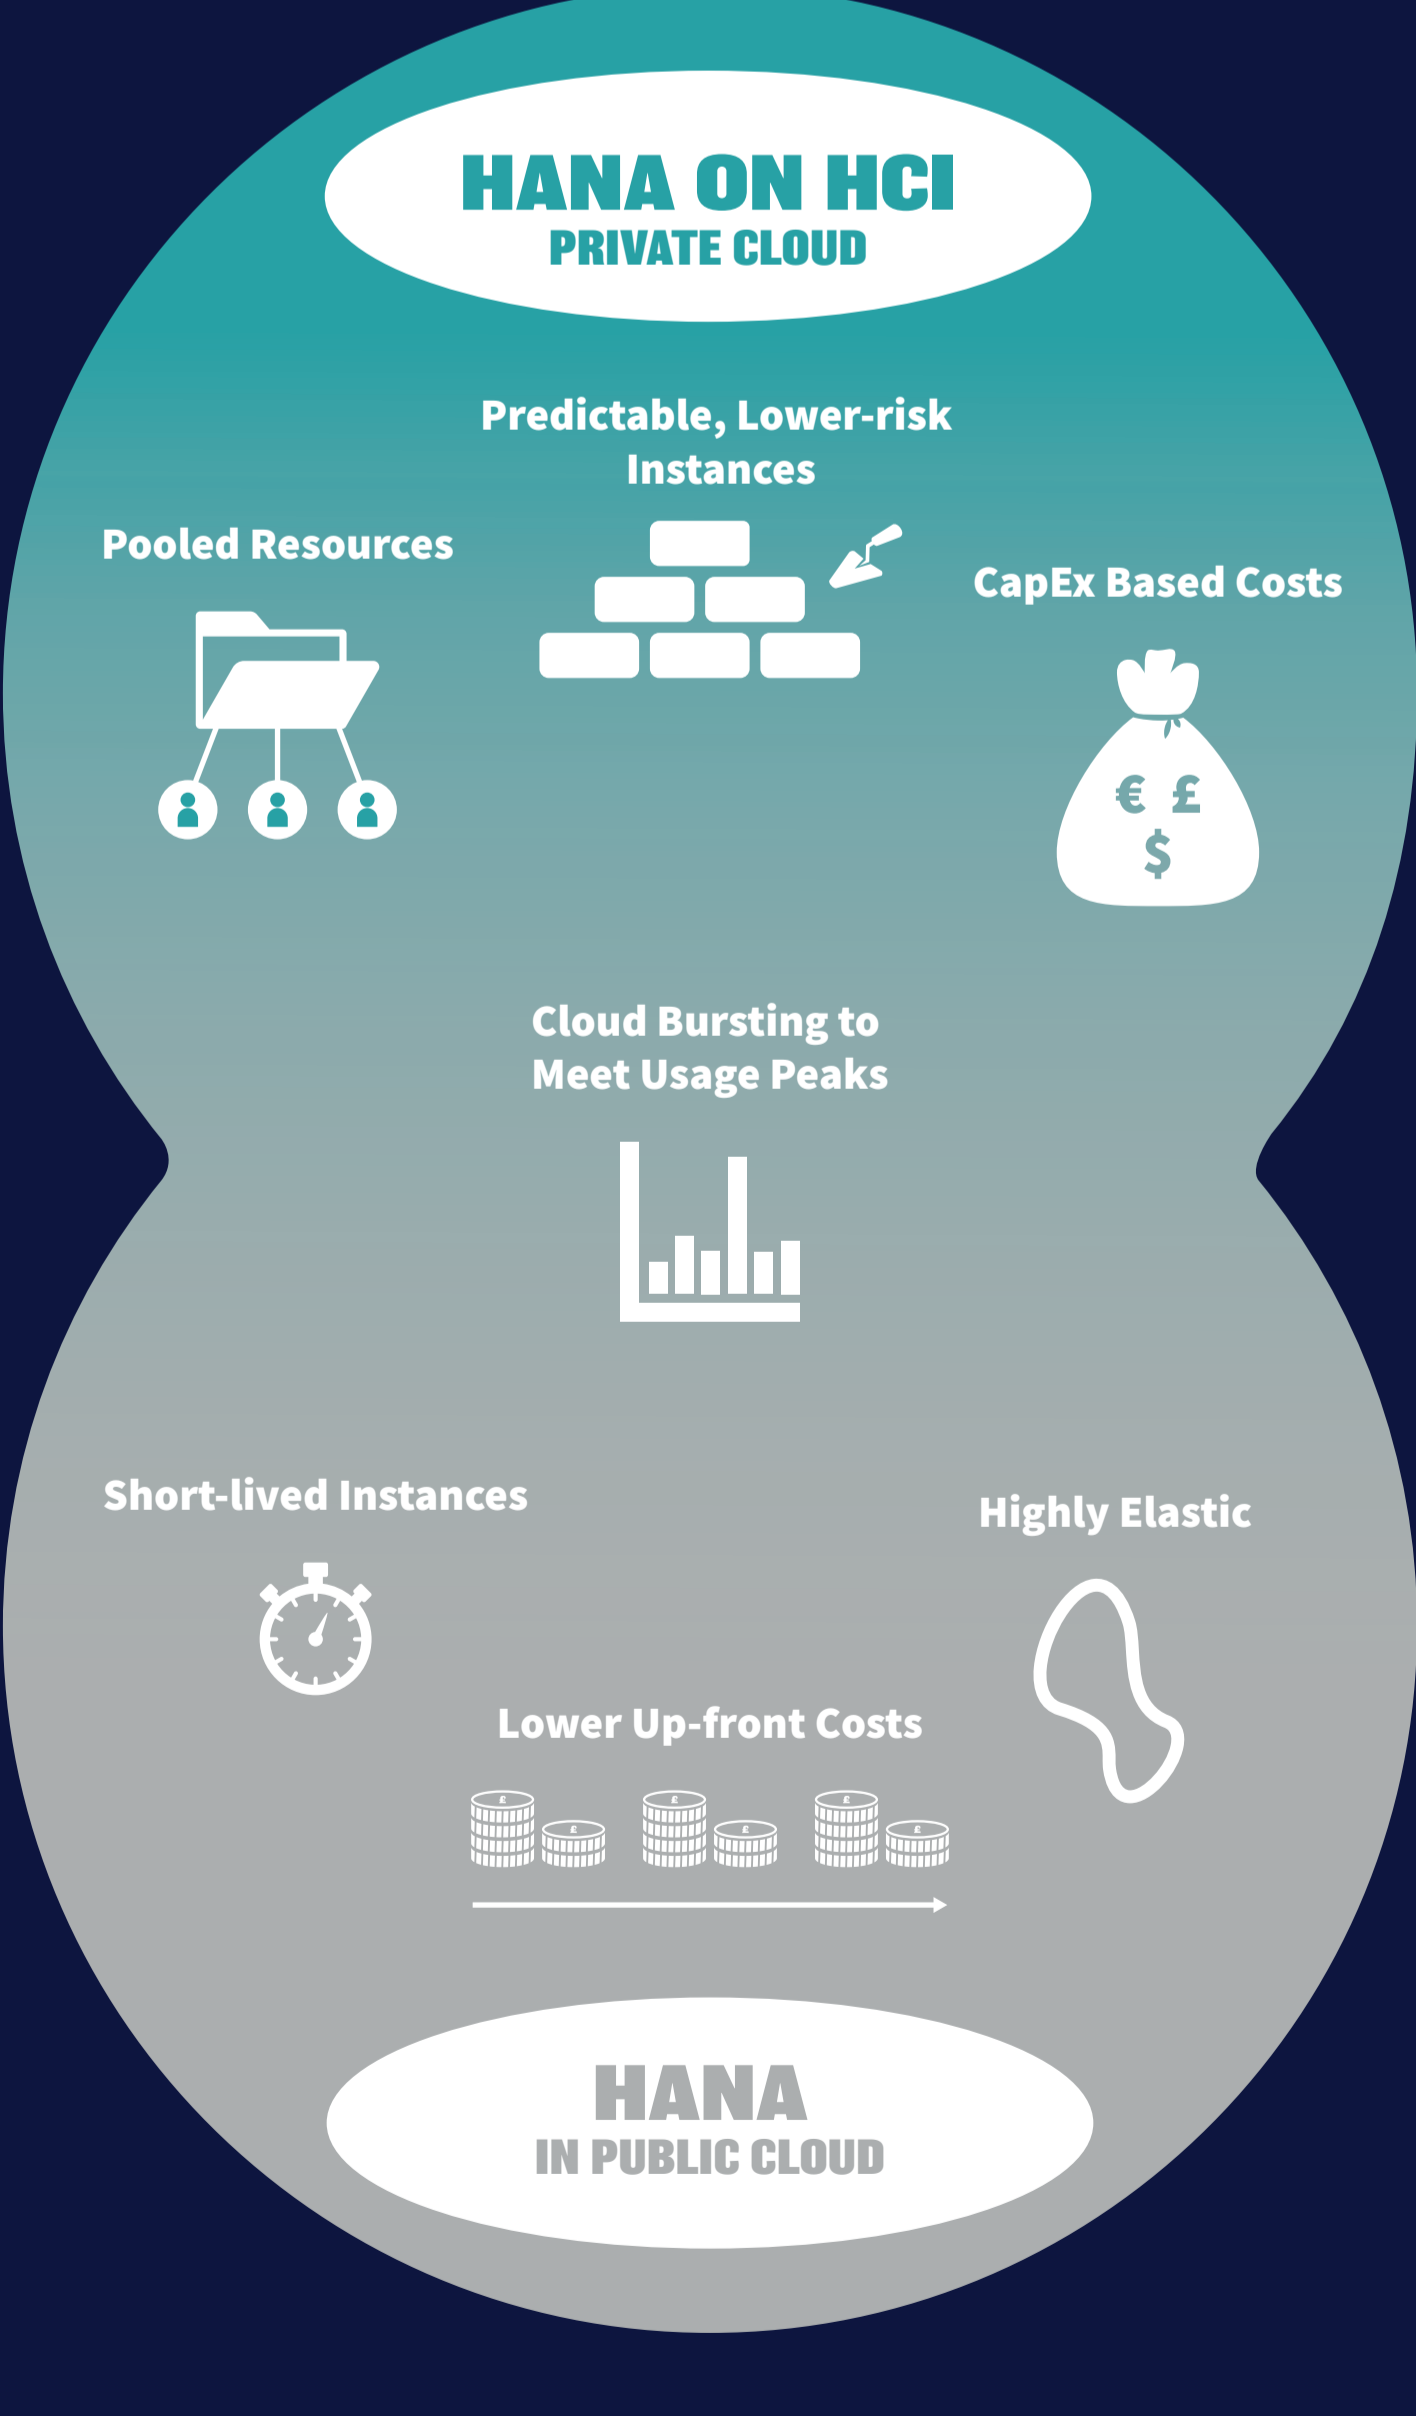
HANA ON HCI
PRIVATE CLOUD

Predictable, Lower-risk Instances

Pooled Resources

CapEx Based Costs

€ £
$

Cloud Bursting to Meet Usage Peaks

Short-lived Instances

Highly Elastic

Lower Up-front Costs

HANA
IN PUBLIC CLOUD